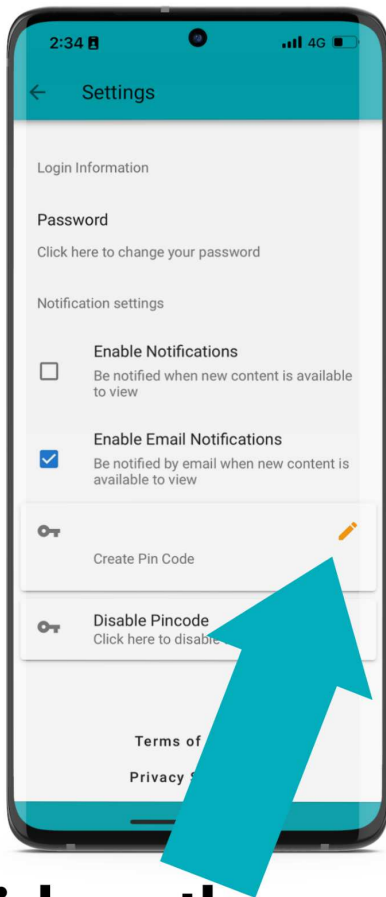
2:34

4G

Settings

Login Information

Password

Click here to change your password

Notification settings

Enable Notifications

Be notified when new content is available to view

Enable Email Notifications

Be notified by email when new content is available to view

Create Pin Code

Disable Pincode

Click here to disable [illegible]

Terms of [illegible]

Privacy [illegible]

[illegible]